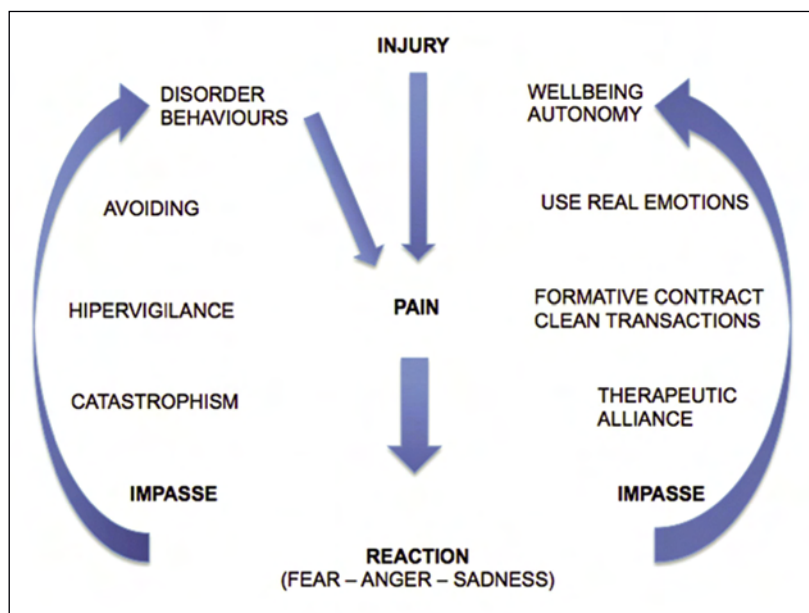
INJURY

DISORDER BEHAVIOURS

WELLBEING AUTONOMY

AVOIDING

USE REAL EMOTIONS

HIPERVIGILANCE

PAIN

FORMATIVE CONTRACT CLEAN TRANSACTIONS

CATASTROPHISM

THERAPEUTIC ALLIANCE

IMPASSE

IMPASSE

REACTION
(FEAR – ANGER – SADNESS)